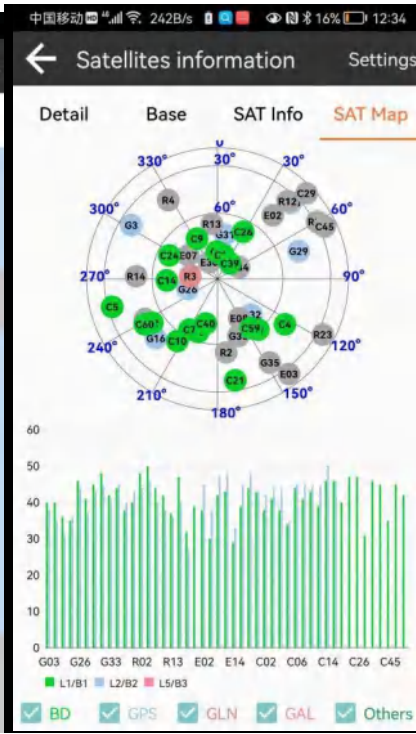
中国移动 242B/s 16% 12:34

Satellites information Settings

Detail Base SAT Info SAT Map

0
330° 30° 30°
60°
300° 60°
270° 90°
240° 120°
210° 150°
180°

R4 C29 R13 R12 E02 G3 C9 C26 R C45 G31 C24 E07 C39 G29 E3 R14 R3 C14 G26 C5 E08 C60 G32 C40 C4 R23 G16 C7 C10 C59 G3 R2 G35 E03 C21

60
50
40
30
20
10
0
G03 G26 G33 R02 R13 E02 E14 C02 C06 C14 C26 C45

L1/B1 L2/B2 L5/B3

BD GPS GLN GAL Others